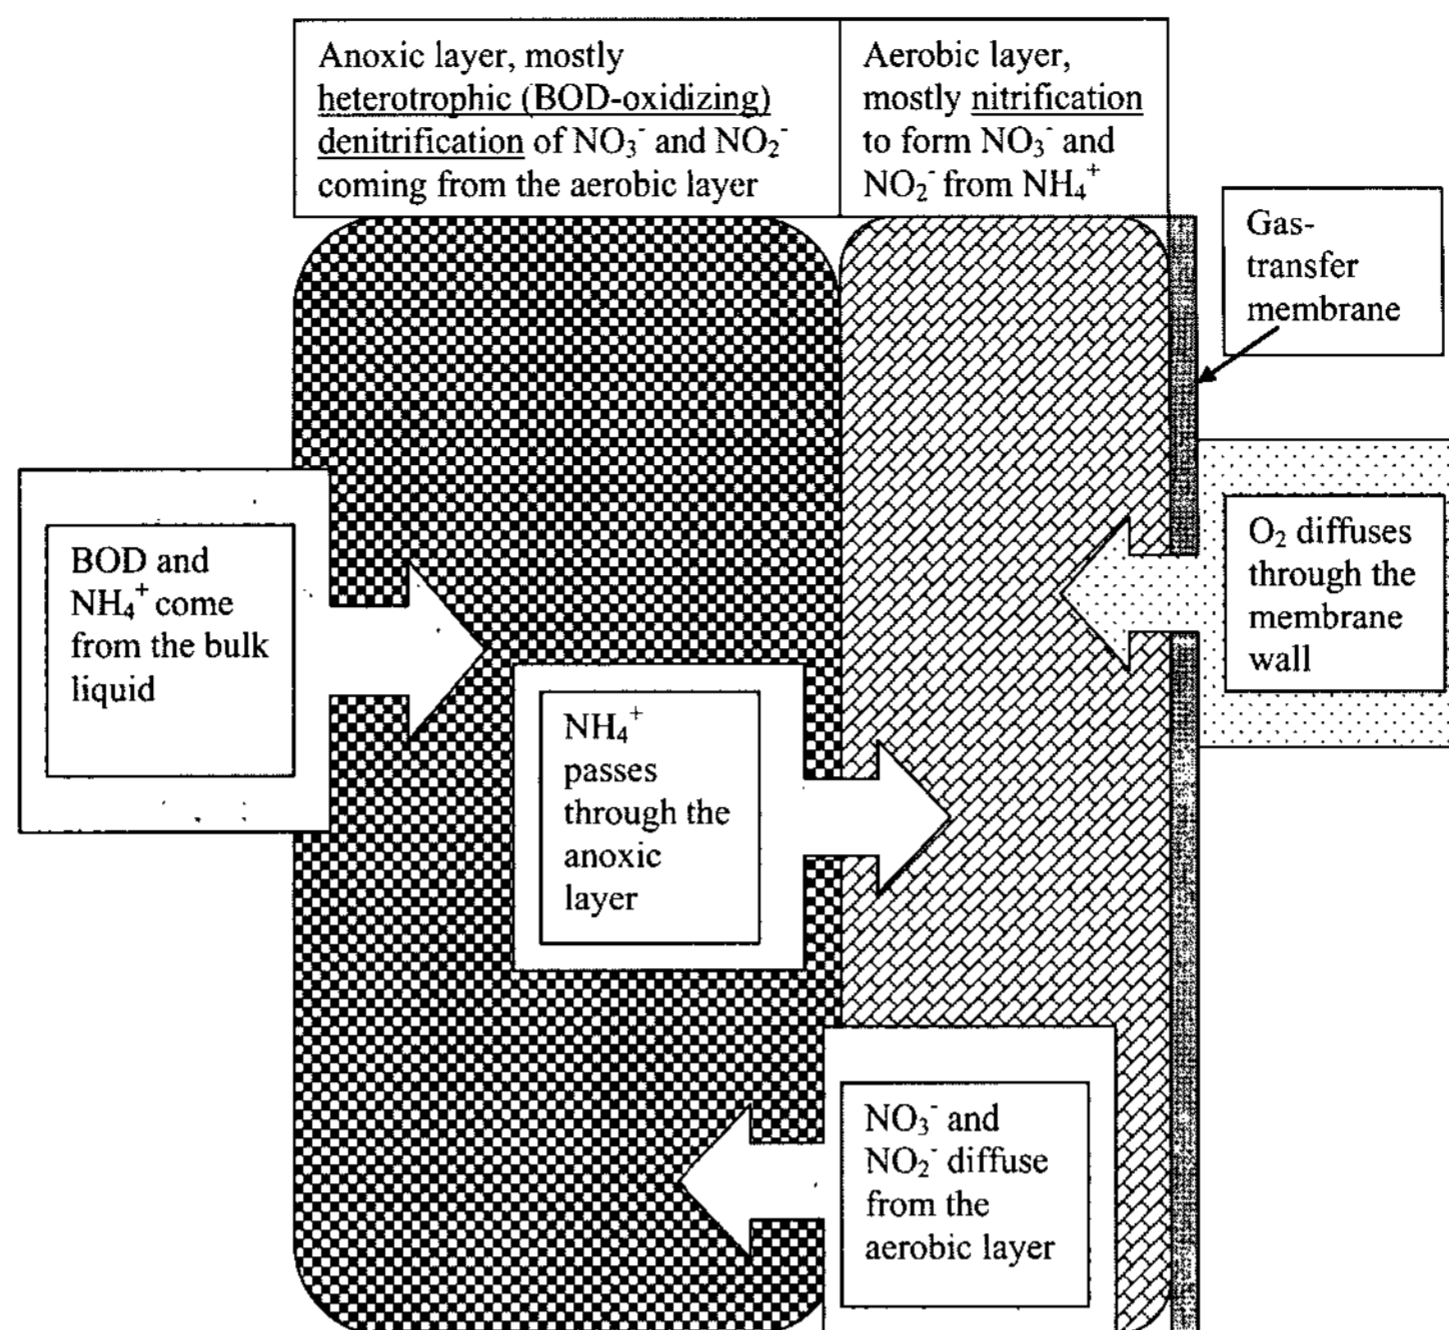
Anoxic layer, mostly heterotrophic (BOD-oxidizing) denitrification of $NO_3^-$ and $NO_2^-$ coming from the aerobic layer

Aerobic layer, mostly nitrification to form $NO_3^-$ and $NO_2^-$ from $NH_4^+$

Gas-transfer membrane

BOD and $NH_4^+$ come from the bulk liquid

$O_2$ diffuses through the membrane wall

$NH_4^+$ passes through the anoxic layer

$NO_3^-$ and $NO_2^-$ diffuse from the aerobic layer